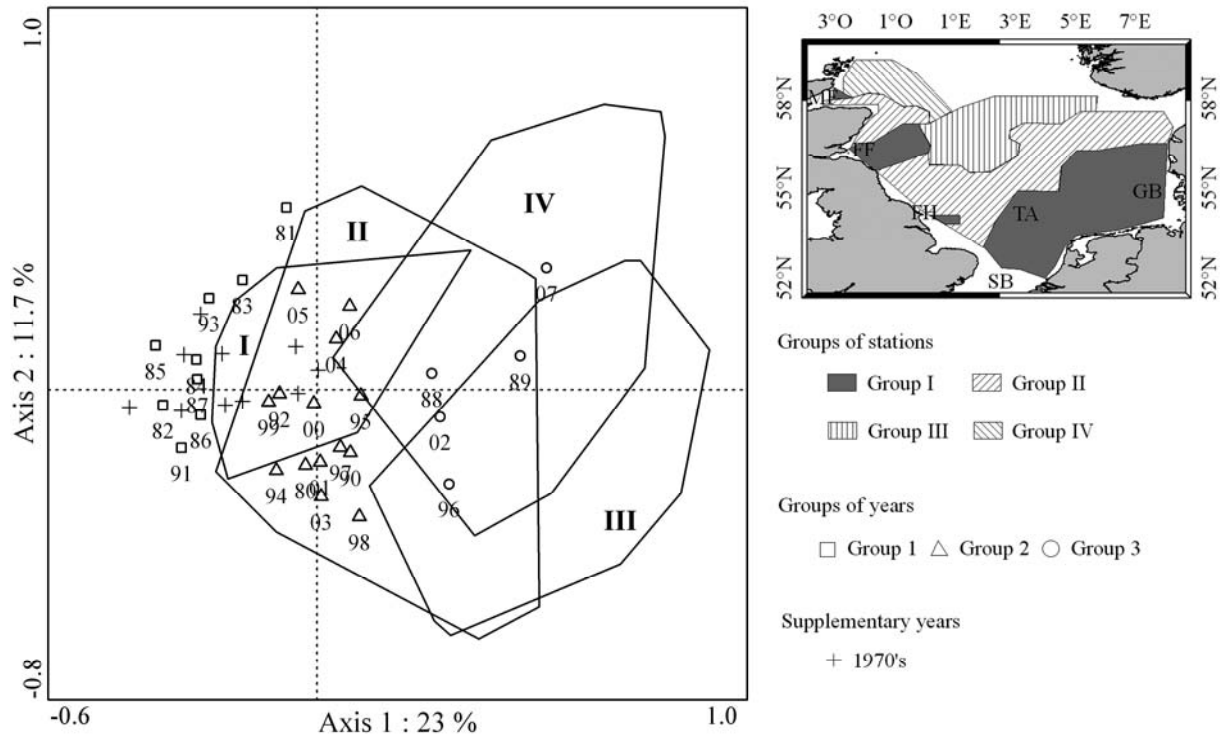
1.0
-0.8
-0.6
1.0
Axis 2 : 11.7 %
Axis 1 : 23 %
I
II
III
IV
81
83
93
85
84
87
82
86
91
05
06
04
92
99
00
95
94
80
01
97
90
03
98
88
02
96
07
89

3°O 1°O 1°E 3°E 5°E 7°E
58°N
55°N
52°N
58°N
55°N
52°N
MF
FF
FH
TA
GB
SB

Groups of stations
Group I
Group II
Group III
Group IV

Groups of years
Group 1 Group 2 Group 3

Supplementary years
+ 1970's